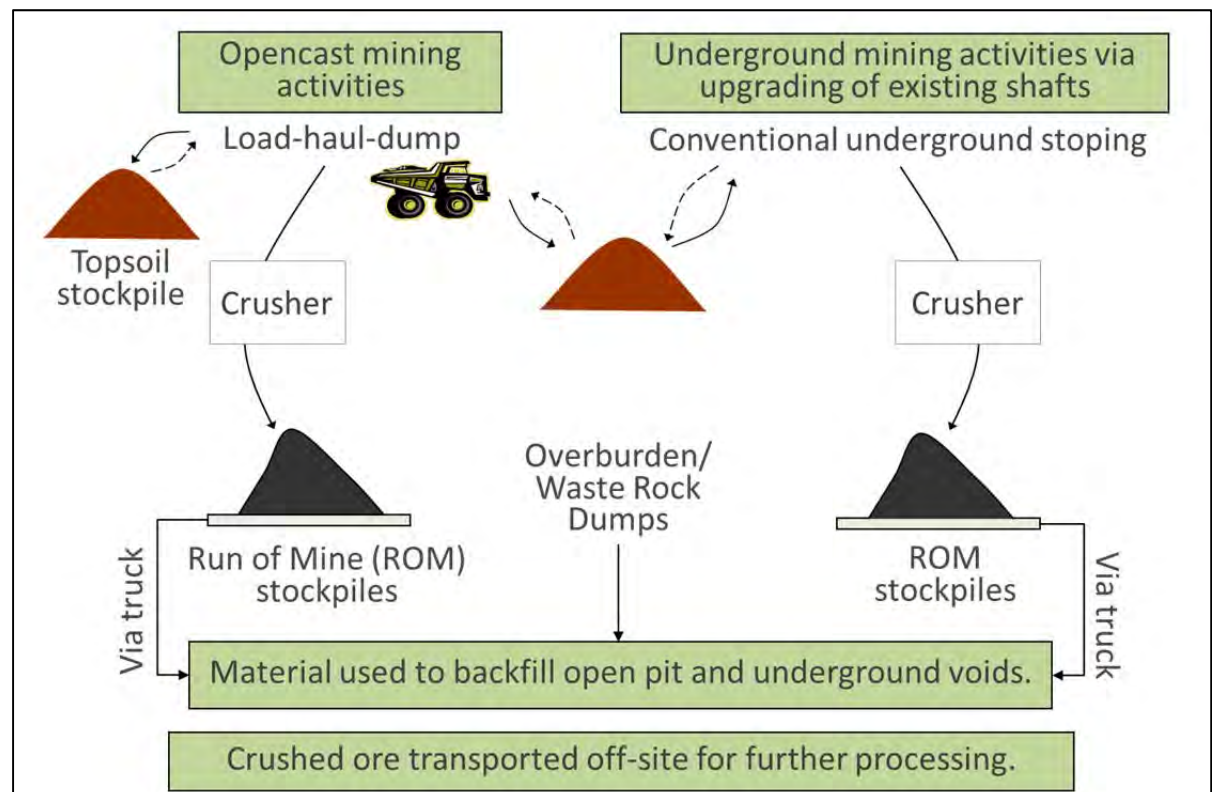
Opencast mining activities

Underground mining activities via upgrading of existing shafts

Load-haul-dump

Conventional underground stoping

Topsoil stockpile

Crusher

Crusher

Overburden/ Waste Rock Dumps

Run of Mine (ROM) stockpiles

ROM stockpiles

Via truck

Via truck

Material used to backfill open pit and underground voids.

Crushed ore transported off-site for further processing.